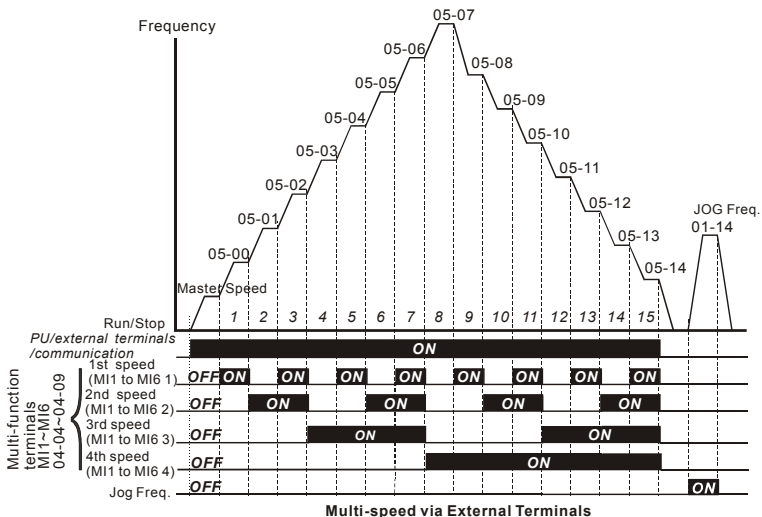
Frequency

05-07
05-06
05-08
05-05
05-09
05-04
05-10
05-03
05-11
05-02
05-12
05-01
JOG Freq.
01-14
05-13
05-00
05-14
Master Speed

Run/Stop
1 2 3 4 5 6 7 8 9 10 11 12 13 14 15

PU/external terminals /communication
ON

Multi-function terminals MI1~MI6 04-04~04-09

1st speed (MI1 to MI6 1)
OFF ON ON ON ON ON ON ON ON

2nd speed (MI1 to MI6 2)
OFF ON ON ON ON

3rd speed (MI1 to MI6 3)
OFF ON ON

4th speed (MI1 to MI6 4)
OFF ON

Jog Freq.
OFF ON

Multi-speed via External Terminals